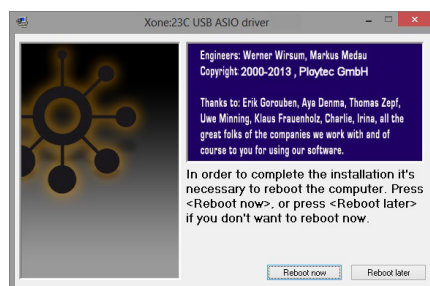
Xone:23C USB ASIO driver

Engineers: Werner Wirsum, Markus Medau
Copyright 2000-2013 , Ploytec GmbH

Thanks to: Erik Gorouben, Aya Denma, Thomas Zepf, Uwe Minning, Klaus Frauenholz, Charlie, Irina, all the great folks of the companies we work with and of course to you for using our software.

In order to complete the installation it's necessary to reboot the computer. Press <Reboot now>, or press <Reboot later> if you don't want to reboot now.

Reboot now

Reboot later